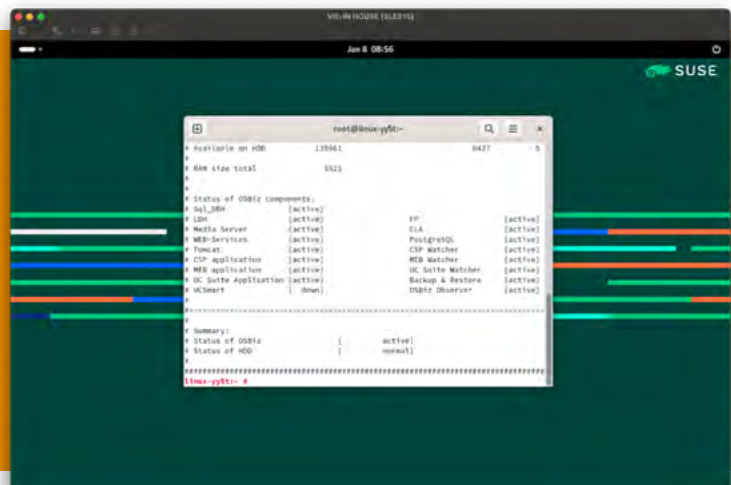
VIO-IN HOUSE (SLES15)

Jan 8 08:56

SUSE

root@linux-yy5t:~

# Available on HDD 135961 8427 5
#
# RAM size total 5521
#
#
# Status of OSBiz components:
# Sql_DBH [active]
# LDH [active] FP [active]
# Media Server [active] CLA [active]
# WEB-Services [active] PostgreSQL [active]
# Tomcat [active] CSP Watcher [active]
# CSP application [active] WEB Watcher [active]
# WEB application [active] UC Suite Watcher [active]
# UC Suite Application [active] Backup & Restore [active]
# UCSmart [ down] OSBiz Observer [active]
#
#
# Summary:
# Status of OSBiz [ active]
# Status of HDD [ normal]
#
linux-yy5t:~ #